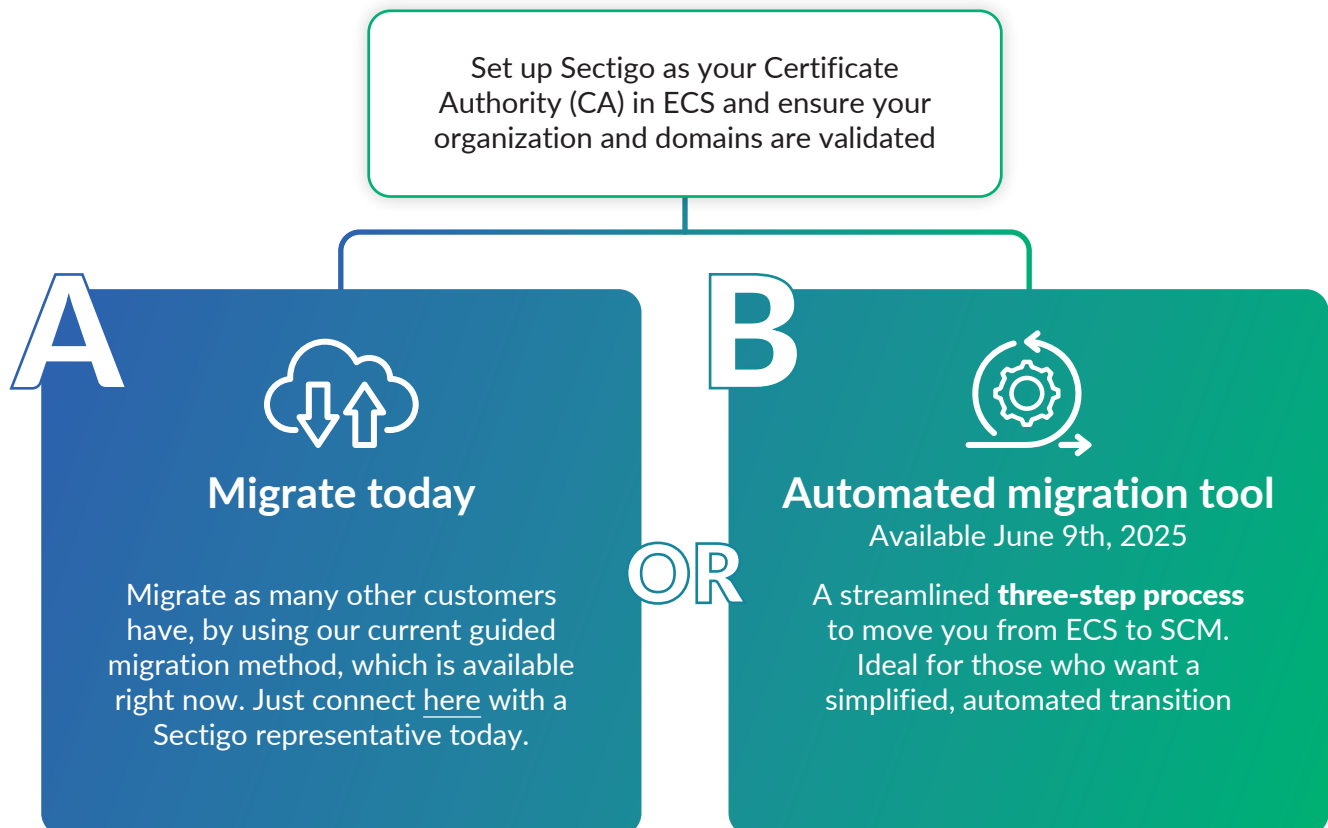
Set up Sectigo as your Certificate Authority (CA) in ECS and ensure your organization and domains are validated

A

Migrate today

Migrate as many other customers have, by using our current guided migration method, which is available right now. Just connect here with a Sectigo representative today.

OR

B

Automated migration tool

Available June 9th, 2025

A streamlined **three-step process** to move you from ECS to SCM. Ideal for those who want a simplified, automated transition